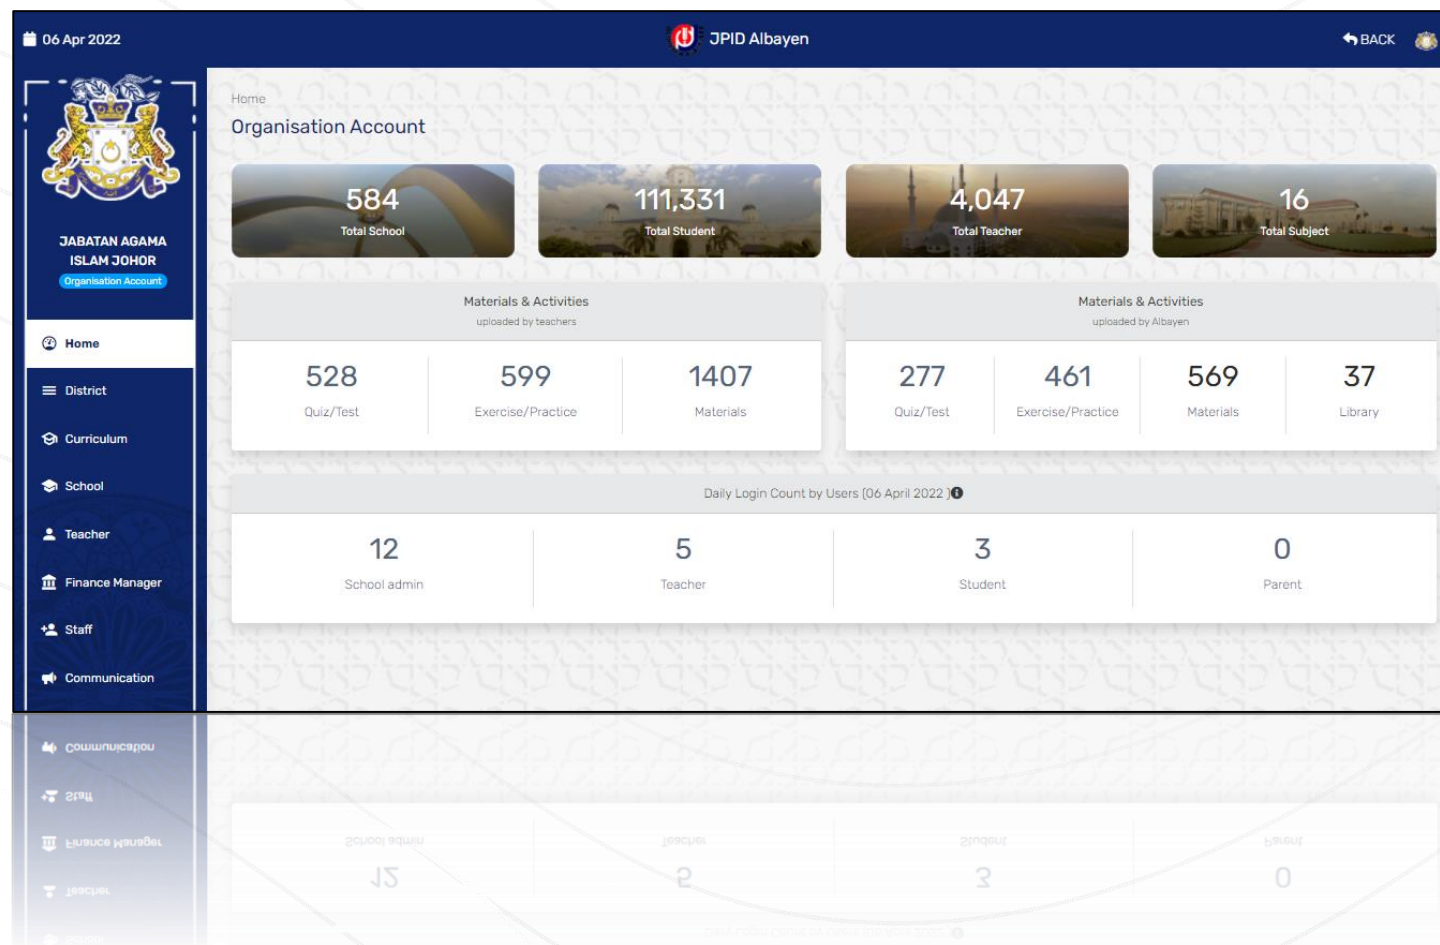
06 Apr 2022

JPID Albayen

BACK

JABATAN AGAMA ISLAM JOHOR
Organisation Account

Home
District
Curriculum
School
Teacher
Finance Manager
Staff
Communication

Home
Organisation Account

584
Total School

111,331
Total Student

4,047
Total Teacher

16
Total Subject

Materials & Activities
uploaded by teachers

| 528 | 599 | 1407 |
|---|---|---|
| Quiz/Test | Exercise/Practice | Materials |

Materials & Activities
uploaded by Albayen

| 277 | 461 | 569 | 37 |
|---|---|---|---|
| Quiz/Test | Exercise/Practice | Materials | Library |

Daily Login Count by Users (06 April 2022 )

| 12 | 5 | 3 | 0 |
|---|---|---|---|
| School admin | Teacher | Student | Parent |